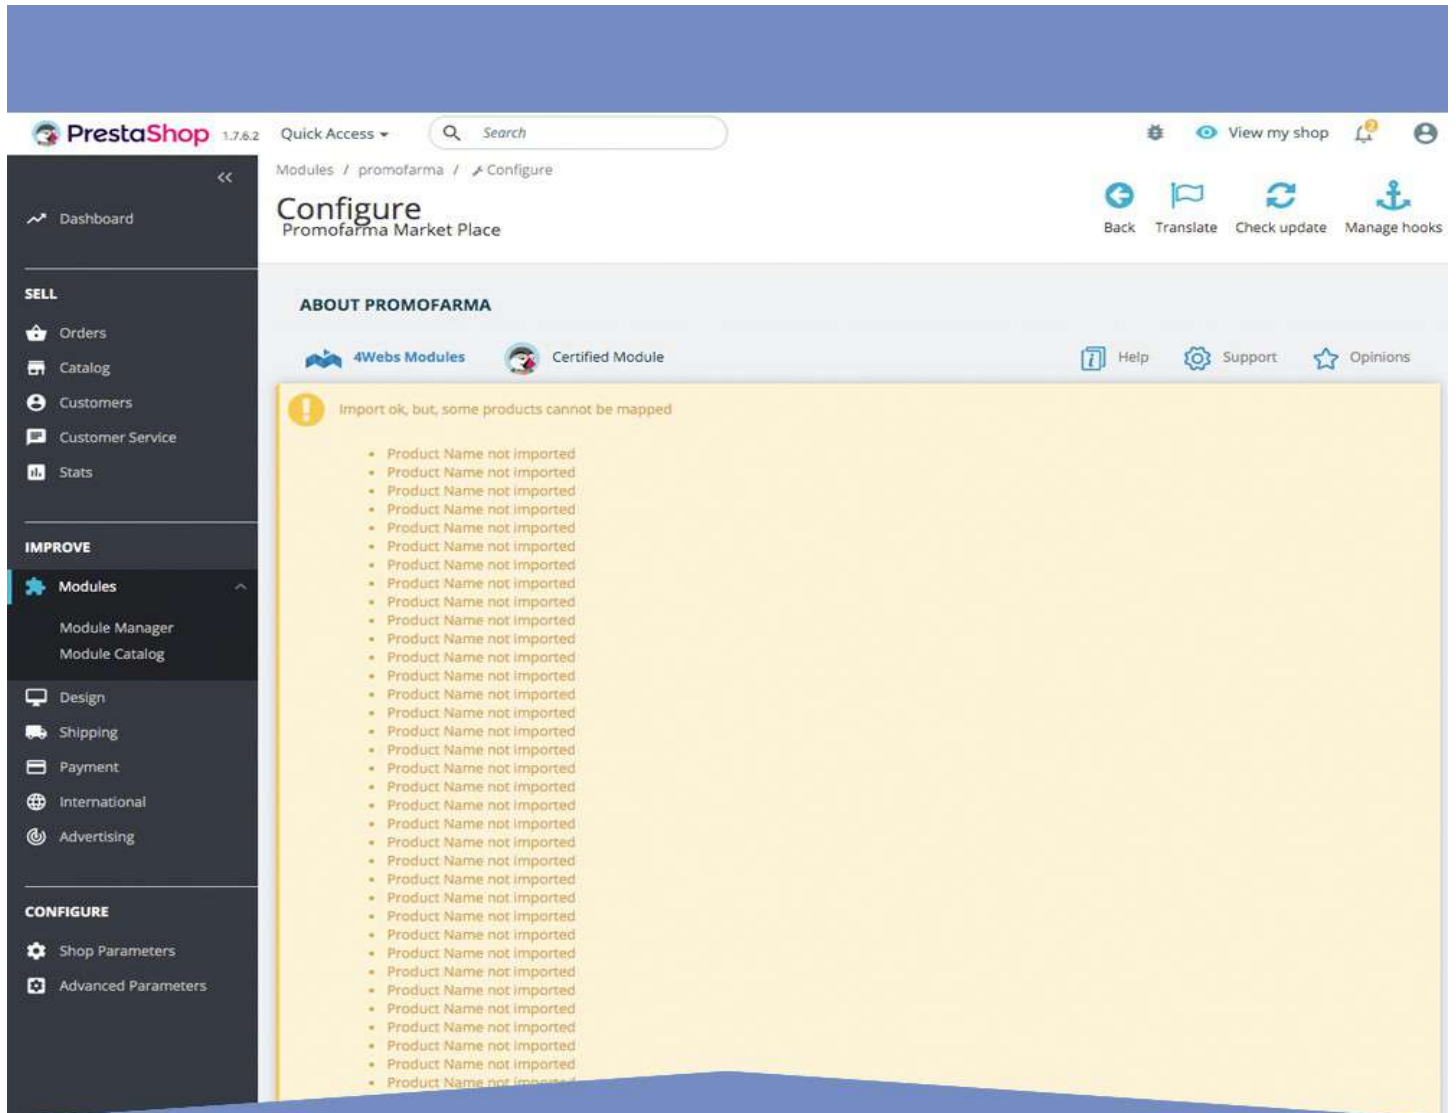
PrestaShop 1.7.6.2 Quick Access ▾ Search

View my shop

Modules / promofarma / Configure

Configure
Promofarma Market Place

Back Translate Check update Manage hooks

«

Dashboard

SELL
Orders
Catalog
Customers
Customer Service
Stats

IMPROVE
Modules
Module Manager
Module Catalog
Design
Shipping
Payment
International
Advertising

CONFIGURE
Shop Parameters
Advanced Parameters

ABOUT PROMOFARMA

4Webs Modules Certified Module Help Support Opinions

Import ok, but, some products cannot be mapped

- Product Name not imported
- Product Name not imported
- Product Name not imported
- Product Name not imported
- Product Name not imported
- Product Name not imported
- Product Name not imported
- Product Name not imported
- Product Name not imported
- Product Name not imported
- Product Name not imported
- Product Name not imported
- Product Name not imported
- Product Name not imported
- Product Name not imported
- Product Name not imported
- Product Name not imported
- Product Name not imported
- Product Name not imported
- Product Name not imported
- Product Name not imported
- Product Name not imported
- Product Name not imported
- Product Name not imported
- Product Name not imported
- Product Name not imported
- Product Name not imported
- Product Name not imported
- Product Name not imported
- Product Name not imported
- Product Name not imported
- Product Name not imported
- Product Name not imported
- Product Name not imported
- Product Name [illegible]